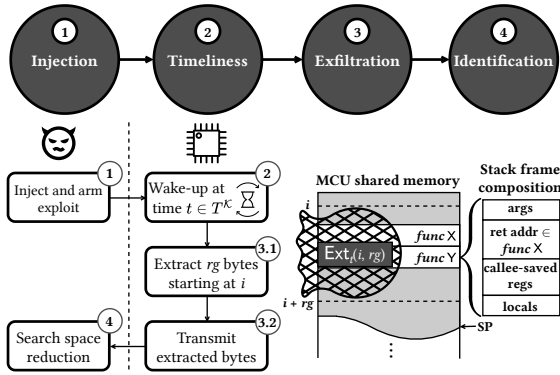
1 Injection

2 Timeliness

3 Exfiltration

4 Identification

1 Inject and arm exploit

2 Wake-up at time $t \in T^{\mathcal{K}}$

3.1 Extract *rg* bytes starting at *i*

3.2 Transmit extracted bytes

4 Search space reduction

MCU shared memory

*i*

$\mathsf{Ext}_t(i, rg)$

*func* X

*func* Y

*i* + *rg*

SP

Stack frame composition

args

ret addr ∈ *func* X

callee-saved regs

locals